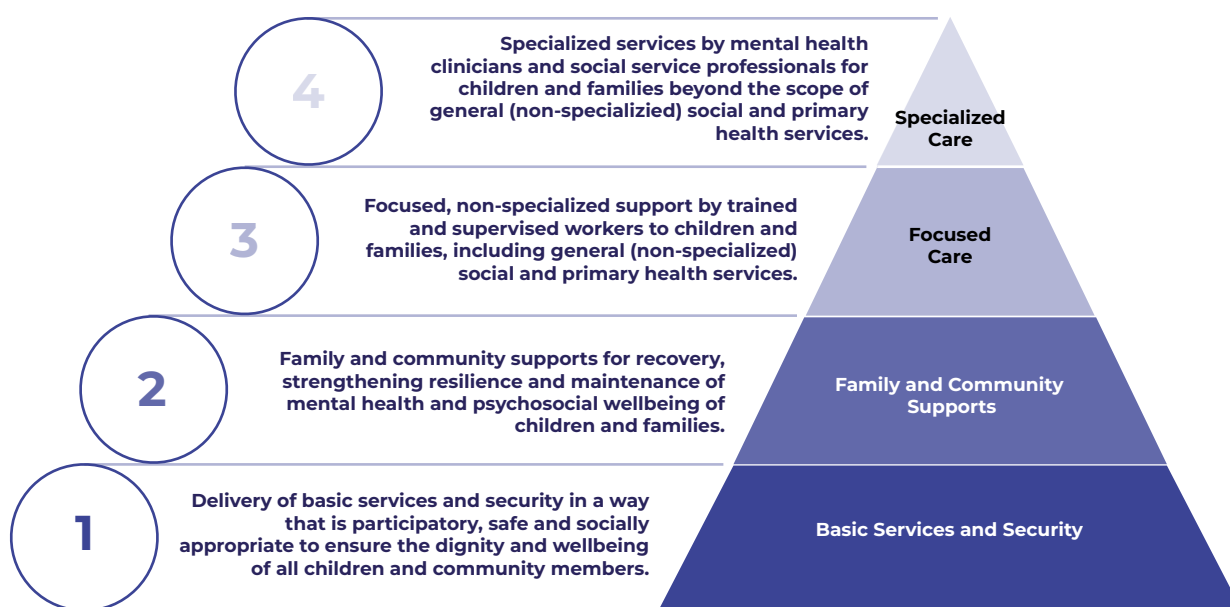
4

Specialized services by mental health clinicians and social service professionals for children and families beyond the scope of general (non-specializied) social and primary health services.

Specialized Care

3

Focused, non-specialized support by trained and supervised workers to children and families, including general (non-specialized) social and primary health services.

Focused Care

2

Family and community supports for recovery, strengthening resilience and maintenance of mental health and psychosocial wellbeing of children and families.

Family and Community Supports

1

Delivery of basic services and security in a way that is participatory, safe and socially appropriate to ensure the dignity and wellbeing of all children and community members.

Basic Services and Security